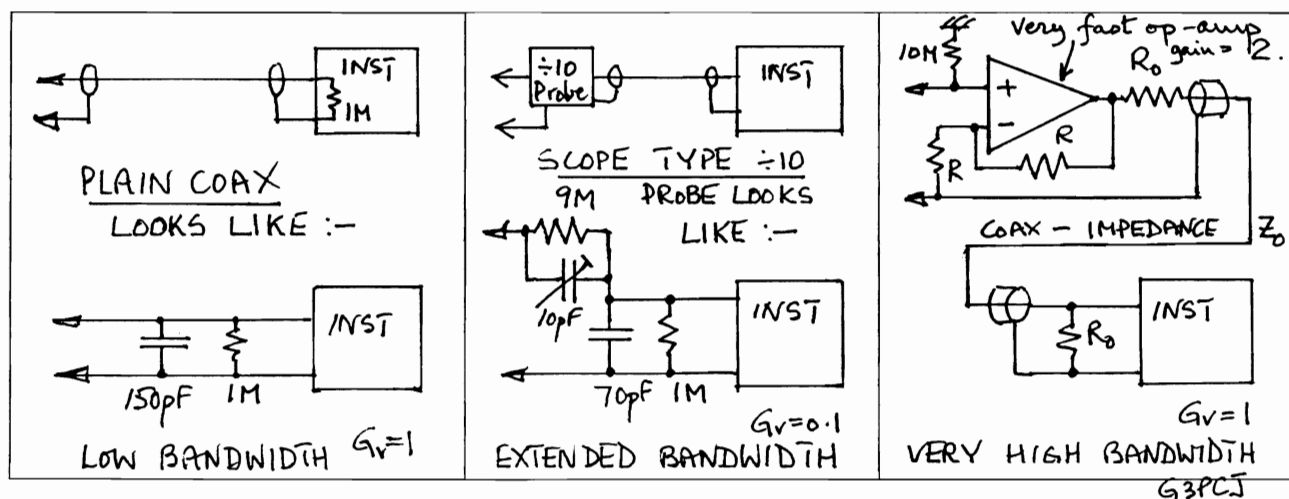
INST
1M

PLAIN COAX
LOOKS LIKE :-

INST
150pF 1M
LOW BANDWIDTH $G_v=1$

÷10 Probe
INST

SCOPE TYPE ÷10
9M PROBE LOOKS LIKE :-

10pF
INST
70pF 1M
$G_v=0.1$
EXTENDED BANDWIDTH

Very fast op-amp gain = 2.
10M
+
−
$R_o$
R
R
COAX − IMPEDANCE $Z_o$
INST
$R_o$
$G_v=1$
VERY HIGH BANDWIDTH
G3PCJ